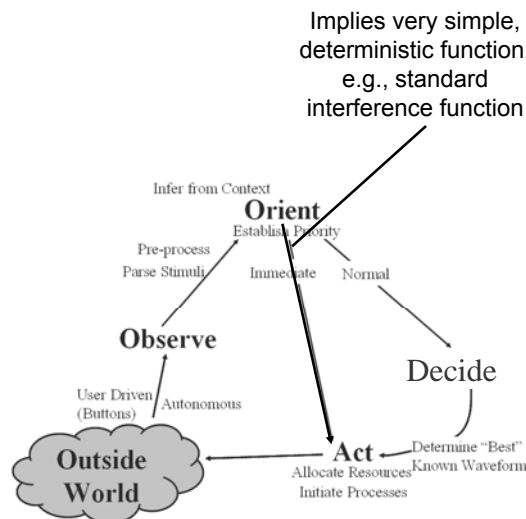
Implies very simple, deterministic function e.g., standard interference function

Infer from Context
Orient
Establish Priority

Pre-process
Parse Stimuli

Immediate

Normal

Observe

Decide

User Driven (Buttons)

Autonomous

Outside World

Act
Allocate Resources
Initiate Processes

Determine "Best" Known Waveform